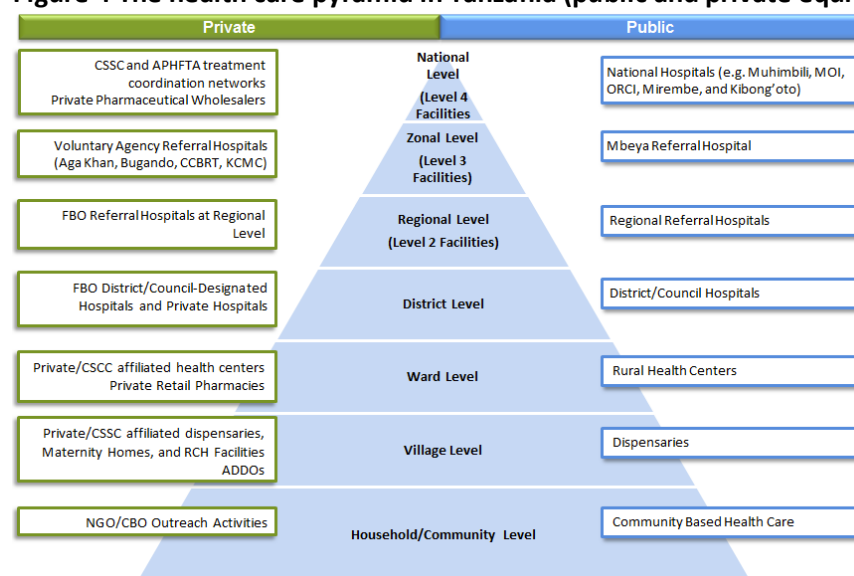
Figure 1 The health care pyramid in Tanzania (public and private equ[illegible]

Private

Public

CSSC and APHFTA treatment coordination networks
Private Pharmaceutical Wholesalers

National Level
(Level 4 Facilities

National Hospitals (e.g. Muhimbili, MOI, ORCI, Mirembe, and Kibong'oto)

Voluntary Agency Referral Hospitals (Aga Khan, Bugando, CCBRT, KCMC)

Zonal Level
(Level 3 Facilities)

Mbeya Referral Hospital

FBO Referral Hospitals at Regional Level

Regional Level
(Level 2 Facilities)

Regional Referral Hospitals

FBO District/Council-Designated Hospitals and Private Hospitals

District Level

District/Council Hospitals

Private/CSCC affiliated health centers
Private Retail Pharmacies

Ward Level

Rural Health Centers

Private/CSSC affiliated dispensaries, Maternity Homes, and RCH Facilities
ADDOs

Village Level

Dispensaries

NGO/CBO Outreach Activities

Household/Community Level

Community Based Health Care